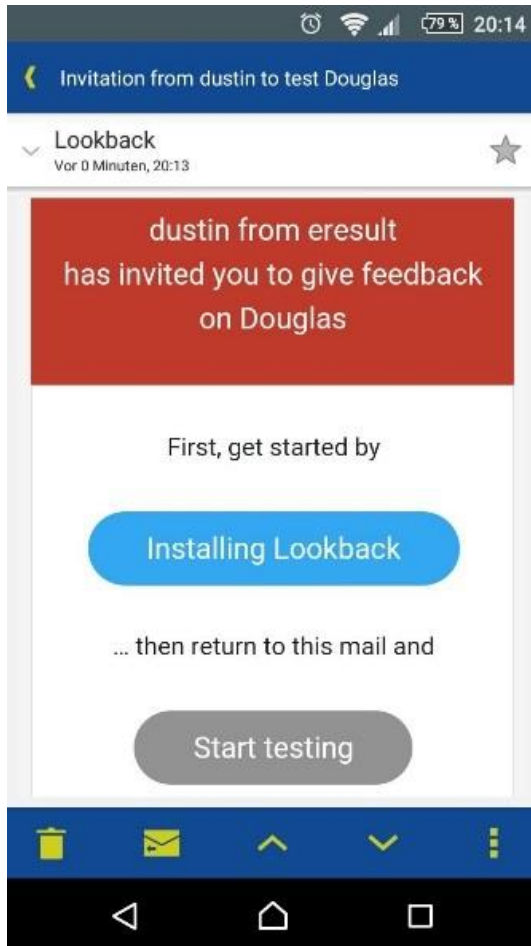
79% 20:14

Invitation from dustin to test Douglas

Lookback
Vor 0 Minuten, 20:13

dustin from eresult has invited you to give feedback on Douglas

First, get started by

Installing Lookback

... then return to this mail and

Start testing